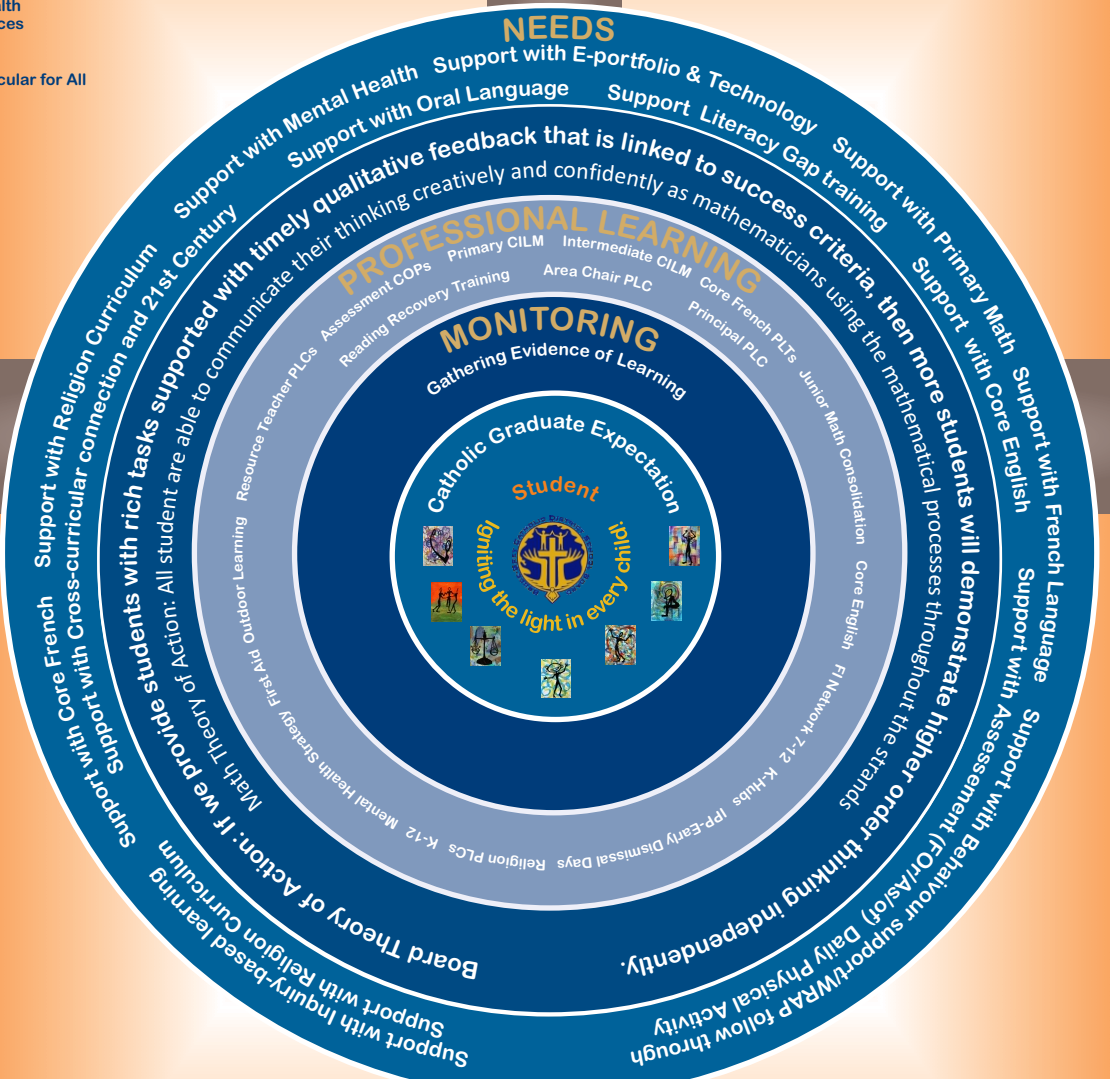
lth
ces

cular for All

NEEDS

Support with Mental Health Support with E-portfolio & Technology Support with Oral Language Support Literacy Gap training Support with Primary Math Support with Core English Support with French Language Support with Assessment (FOr/As/of) Support with Behaviour support/WRAP follow through Daily Physical Activity

Support with Religion Curriculum Support with Cross-curricular connection and 21st Century Support with Core French Support with Inquiry-based learning Support with Religion Curriculum

Board Theory of Action: If we provide students with rich tasks supported with timely qualitative feedback that is linked to success criteria, then more students will demonstrate higher order thinking independently.

Math Theory of Action: All student are able to communicate their thinking creatively and confidently as mathematicians using the mathematical processes throughout the strands

PROFESSIONAL LEARNING

Primary CILM Intermediate CILM Assessment COPs Reading Recovery Training Area Chair PLC Core French PLTs Principal PLC Resource Teacher PLCs Junior Math Consolidation Outdoor Learning Core English First Aid FI Network 7-12 Mental Health Strategy K-Hubs K-12 IPP-Early Dismissal Days Religion PLCs

MONITORING

Gathering Evidence of Learning

Catholic Graduate Expectation

Student

Igniting the light in every child!